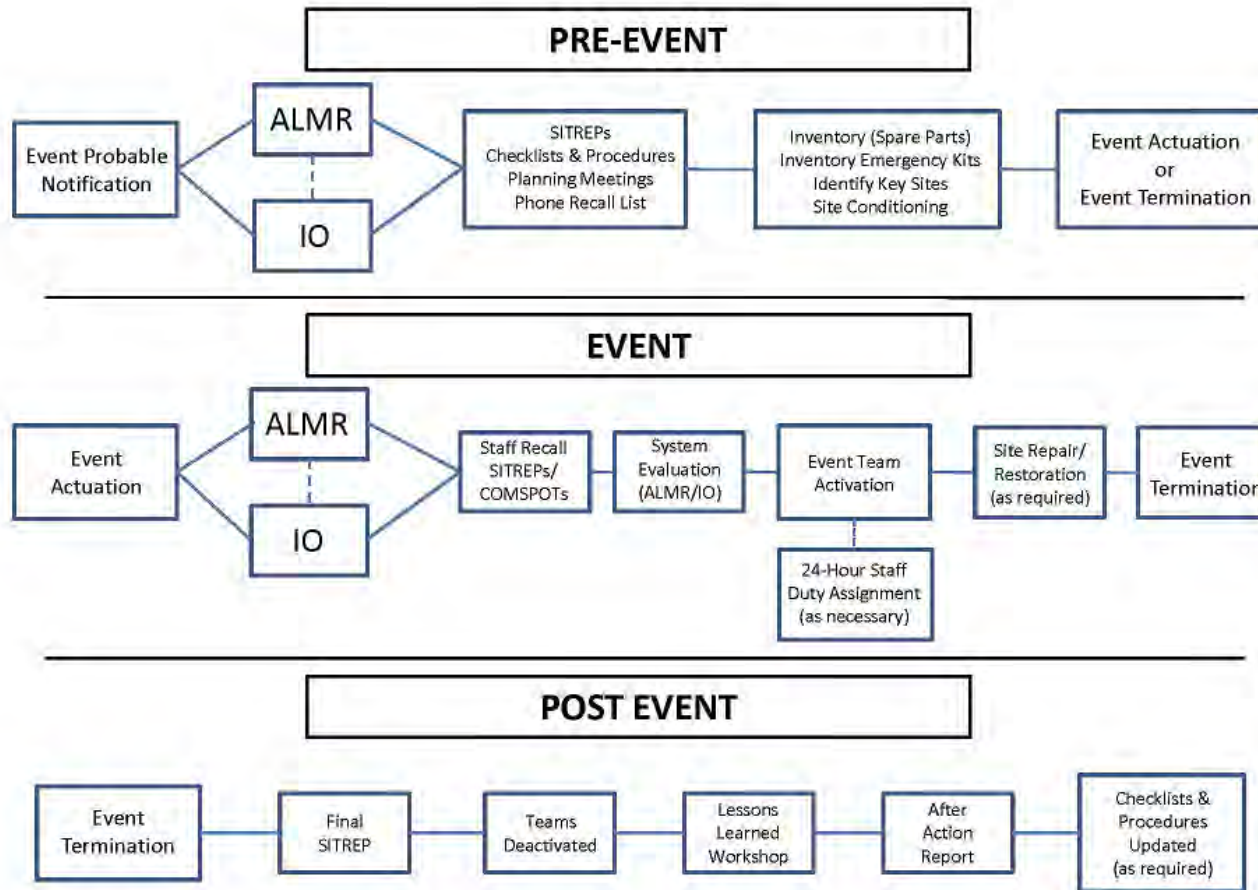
PRE-EVENT

Event Probable Notification

ALMR

IO

SITREPs
Checklists & Procedures
Planning Meetings
Phone Recall List

Inventory (Spare Parts)
Inventory Emergency Kits
Identify Key Sites
Site Conditioning

Event Actuation or Event Termination

EVENT

Event Actuation

ALMR

IO

Staff Recall SITREPs/ COMSPOTs

System Evaluation (ALMR/IO)

Event Team Activation

24-Hour Staff Duty Assignment (as necessary)

Site Repair/ Restoration (as required)

Event Terminatio

POST EVENT

Event Termination

Final SITREP

Teams Deactivated

Lessons Learned Workshop

After Action Report

Checklists & Procedures Updated (as required)